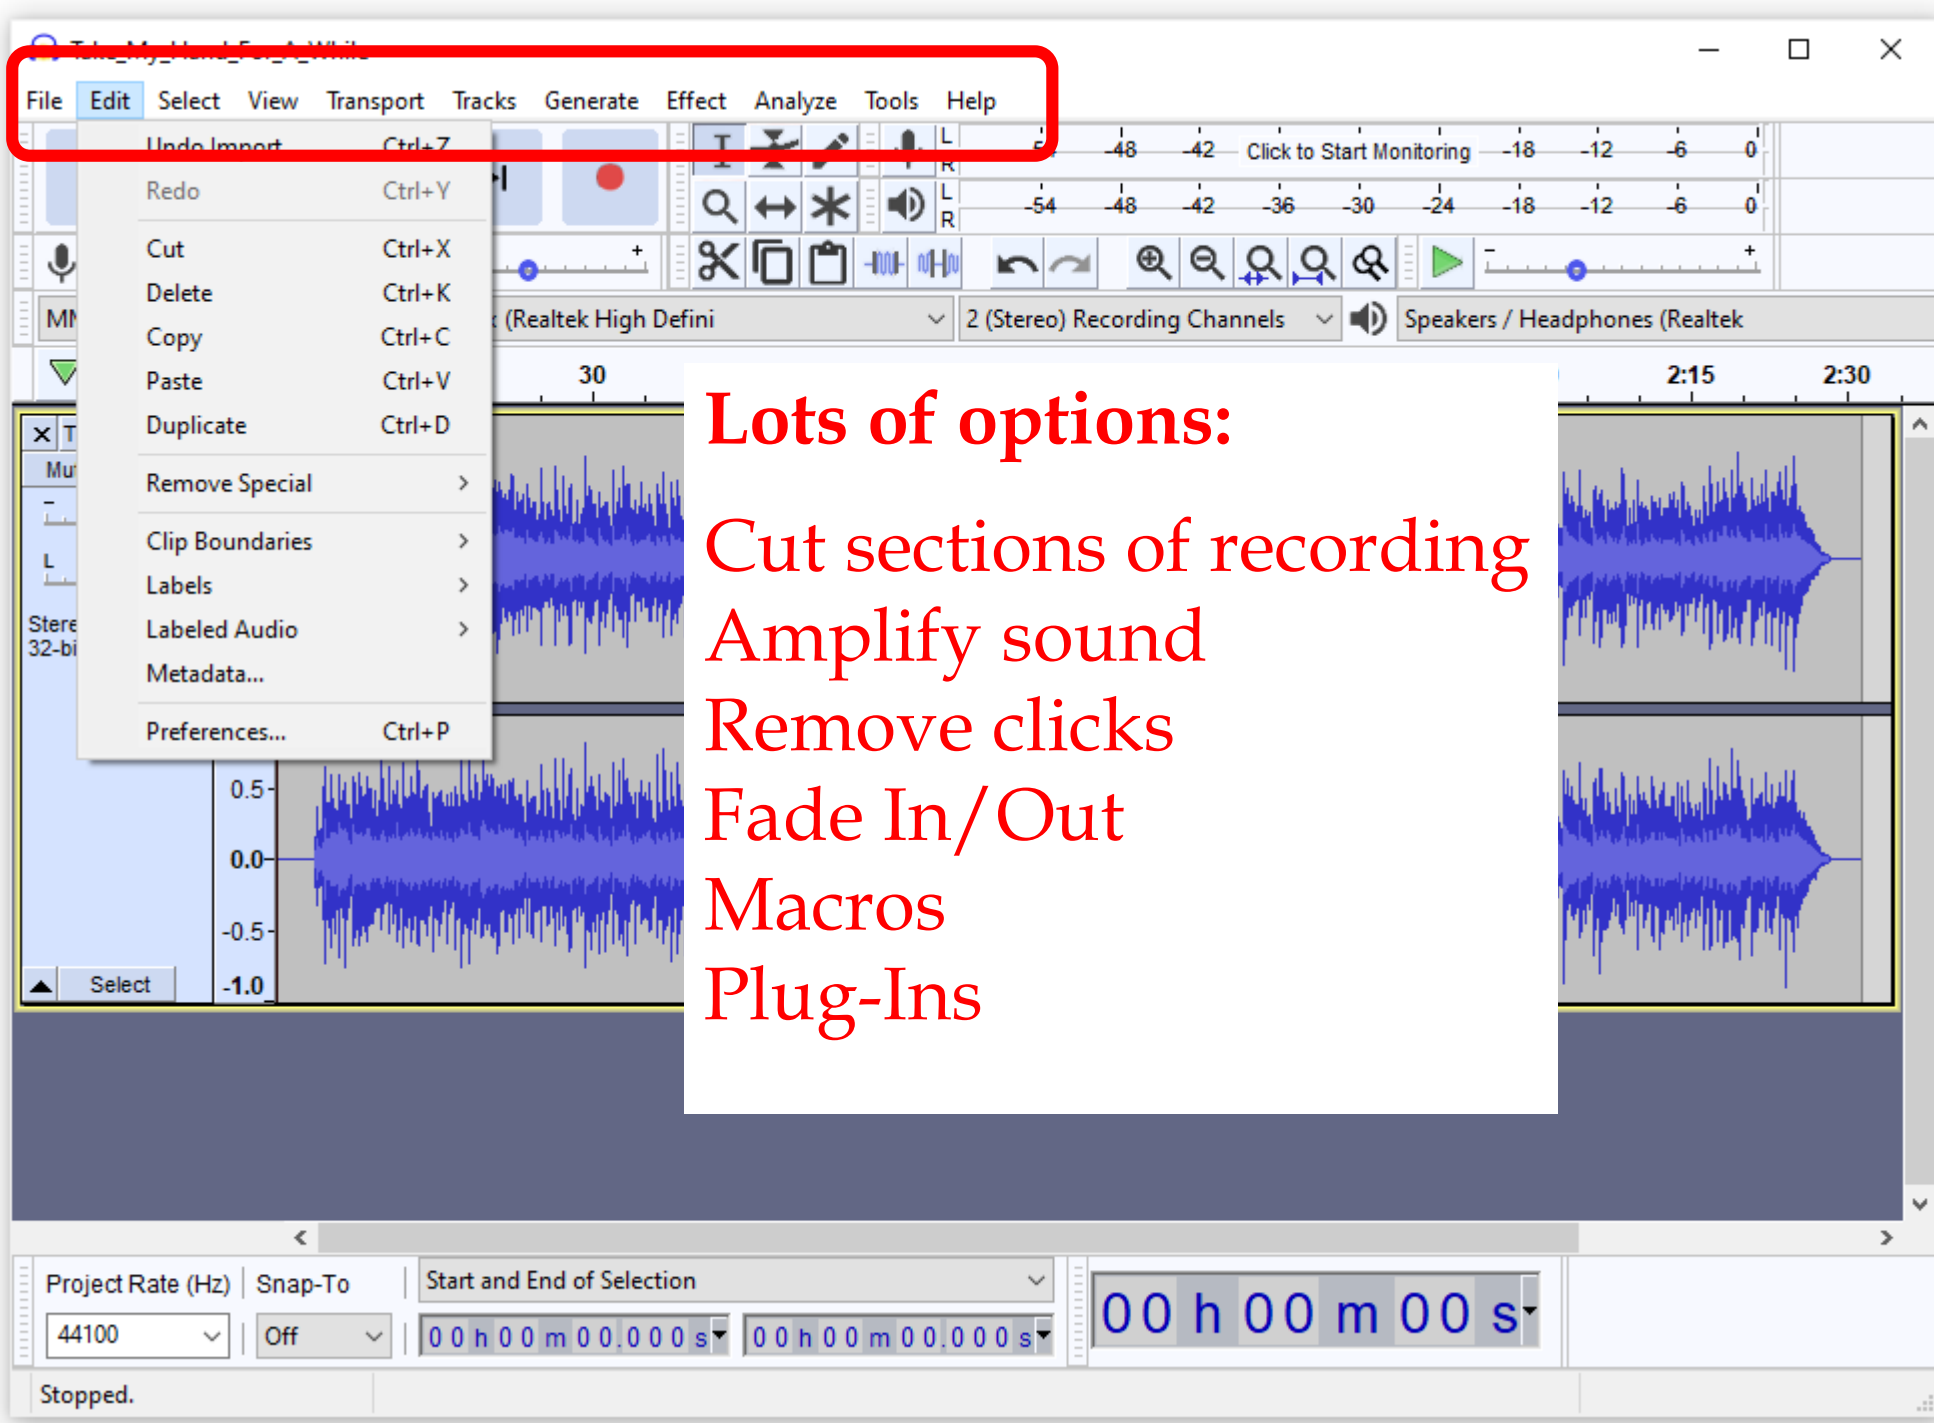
Take_My_Hand_For_A_While

File Edit Select View Transport Tracks Generate Effect Analyze Tools Help

Undo Import Ctrl+Z
Redo Ctrl+Y
Cut Ctrl+X
Delete Ctrl+K
Copy Ctrl+C
Paste Ctrl+V
Duplicate Ctrl+D
Remove Special >
Clip Boundaries >
Labels >
Labeled Audio >
Metadata...
Preferences... Ctrl+P

L R -48 -42 Click to Start Monitoring -18 -12 -6 0
L R -54 -48 -42 -36 -30 -24 -18 -12 -6 0

MM (Realtek High Defini 2 (Stereo) Recording Channels Speakers / Headphones (Realtek

30 2:15 2:30

X T
Mu
Stere
32-bi
0.5
0.0
-0.5
-1.0
Select

Lots of options:

Cut sections of recording
Amplify sound
Remove clicks
Fade In/Out
Macros
Plug-Ins

Project Rate (Hz) Snap-To Start and End of Selection
44100 Off 00 h 00 m 00.000 s 00 h 00 m 00.000 s 00 h 00 m 00 s

Stopped.